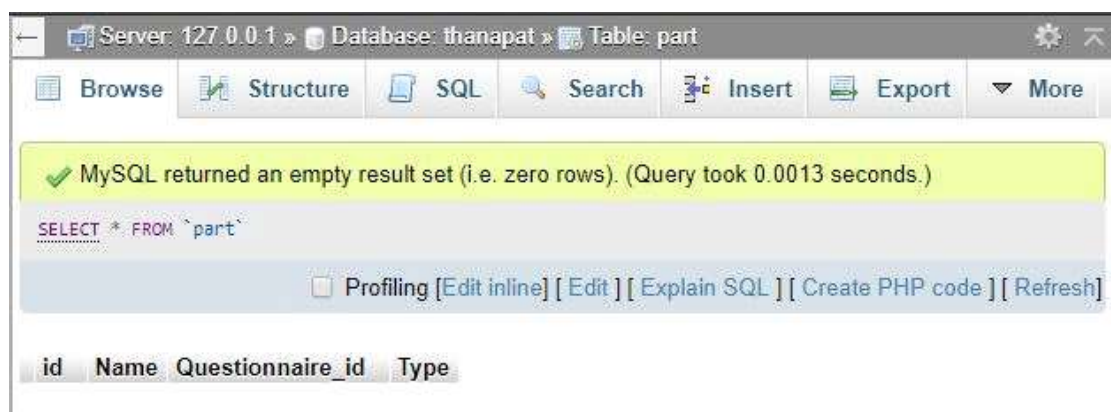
Server: 127.0.0.1 » Database: thanapat » Table: part

Browse Structure SQL Search Insert Export More

MySQL returned an empty result set (i.e. zero rows). (Query took 0.0013 seconds.)

SELECT * FROM `part`

Profiling [Edit inline] [ Edit ] [ Explain SQL ] [ Create PHP code ] [ Refresh]

| id | Name | Questionnaire_id | Type |
|---|---|---|---|